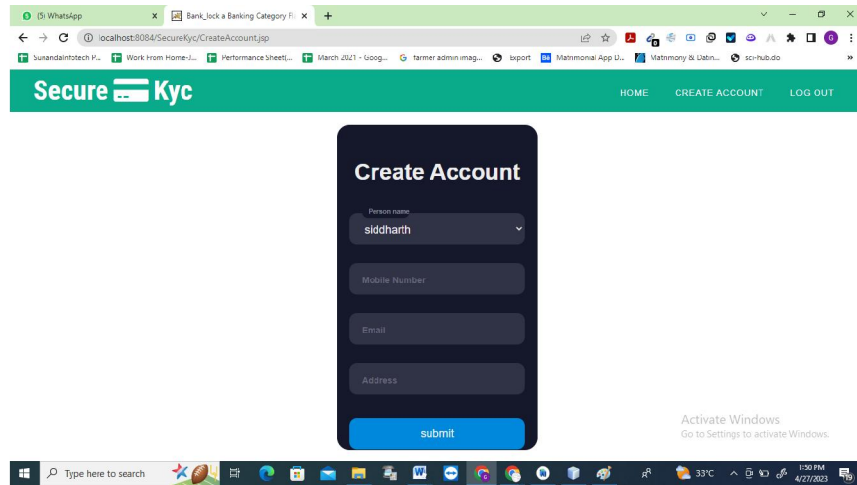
(5) WhatsApp ×
Bank_lock a Banking Category F ×
+

localhost:8084/SecureKyc/CreateAccount.jsp

Sunandainfotech P... Work From Home-J... Performance Sheet(... March 2021 - Goog... farmer admin imag... Export Matrimonial App D... Matrimony & Datin... sci-hub.do

Secure Kyc

HOME CREATE ACCOUNT LOG OUT

Create Account

Person name
siddharth

Mobile Number

Email

Address

submit

Activate Windows
Go to Settings to activate Windows.

Type here to search

33°C

1:50 PM
4/27/2023

19